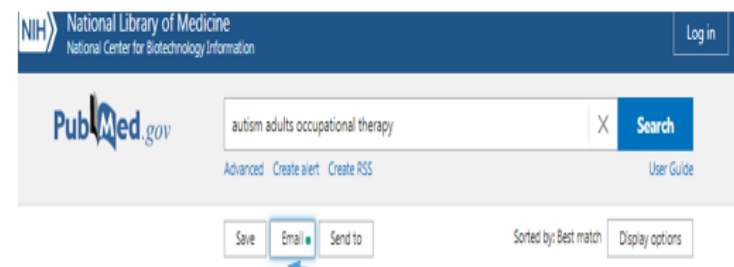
NIH National Library of Medicine
National Center for Biotechnology Information

Log in

PubMed.gov

autism adults occupational therapy

X

Search

Advanced Create alert Create RSS

User Guide

Save Email Send to

Sorted by: Best match

Display options